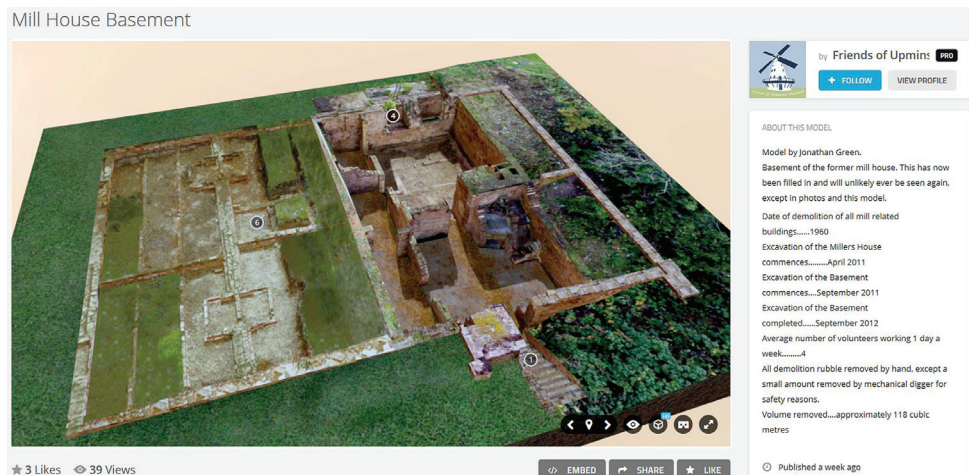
Mill House Basement

4

6

1

by Friends of Upmins PRO

+ FOLLOW

VIEW PROFILE

ABOUT THIS MODEL

Model by Jonathan Green.
Basement of the former mill house. This has now been filled in and will unlikely ever be seen again, except in photos and this model.

Date of demolition of all mill related buildings......1960
Excavation of the Millers House commences.........April 2011
Excavation of the Basement commences....September 2011
Excavation of the Basement completed......September 2012
Average number of volunteers working 1 day a week.........4
All demolition rubble removed by hand, except a small amount removed by mechanical digger for safety reasons.
Volume removed....approximately 118 cubic metres

3 Likes 39 Views

EMBED SHARE LIKE

Published a week ago